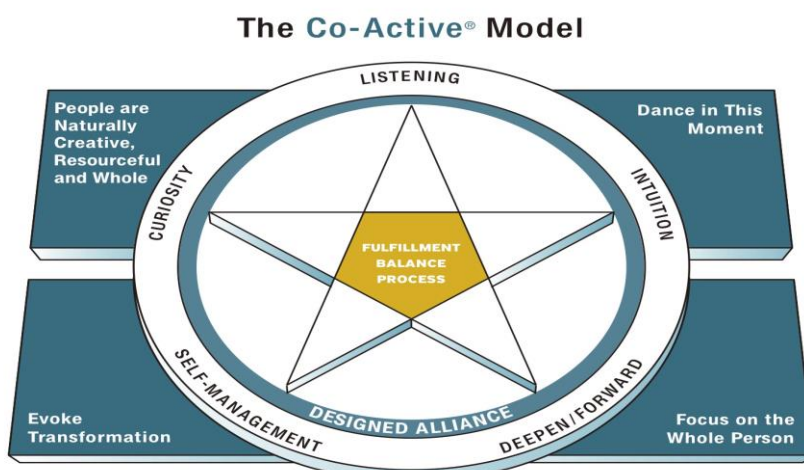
The Co-Active® Model

People are Naturally Creative, Resourceful and Whole

Dance in This Moment

LISTENING

CURIOSITY

INTUITION

FULFILLMENT
BALANCE
PROCESS

SELF-MANAGEMENT

DESIGNED ALLIANCE

DEEPEN/FORWARD

Evoke Transformation

Focus on the Whole Person